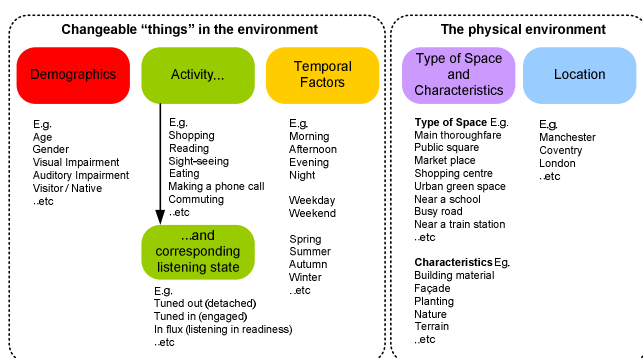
Changeable “things” in the environment

Demographics

E.g.
Age
Gender
Visual Impairment
Auditory Impairment
Visitor / Native
..etc

Activity...

E.g.
Shopping
Reading
Sight-seeing
Eating
Making a phone call
Commuting
..etc

...and corresponding listening state

E.g.
Tuned out (detached)
Tuned in (engaged)
In flux (listening in readiness)
..etc

Temporal Factors

E.g.
Morning
Afternoon
Evening
Night

Weekday
Weekend

Spring
Summer
Autumn
Winter
..etc

The physical environment

Type of Space and Characteristics

Type of Space E.g.
Main thoroughfare
Public square
Market place
Shopping centre
Urban green space
Near a school
Busy road
Near a train station
..etc

Characteristics Eg.
Building material
Façade
Planting
Nature
Terrain
..etc

Location

E.g.
Manchester
Coventry
London
..etc